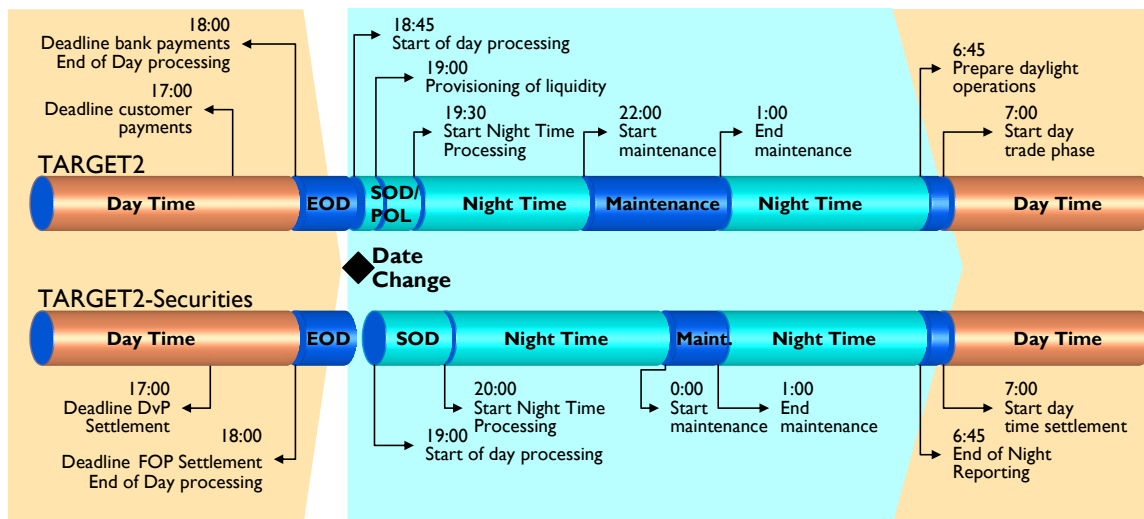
18:00
Deadline bank payments
End of Day processing

17:00
Deadline customer payments

18:45
Start of day processing

19:00
Provisioning of liquidity

19:30
Start Night Time Processing

22:00
Start maintenance

1:00
End maintenance

6:45
Prepare daylight operations

7:00
Start day trade phase

TARGET2

Day Time | EOD | SOD/POL | Night Time | Maintenance | Night Time | Day Time

Date Change

TARGET2-Securities

Day Time | EOD | SOD | Night Time | Maint. | Night Time | Day Time

17:00
Deadline DvP Settlement

18:00
Deadline FOP Settlement
End of Day processing

20:00
Start Night Time Processing

19:00
Start of day processing

0:00
Start maintenance

1:00
End maintenance

7:00
Start day time settlement

6:45
End of Night Reporting